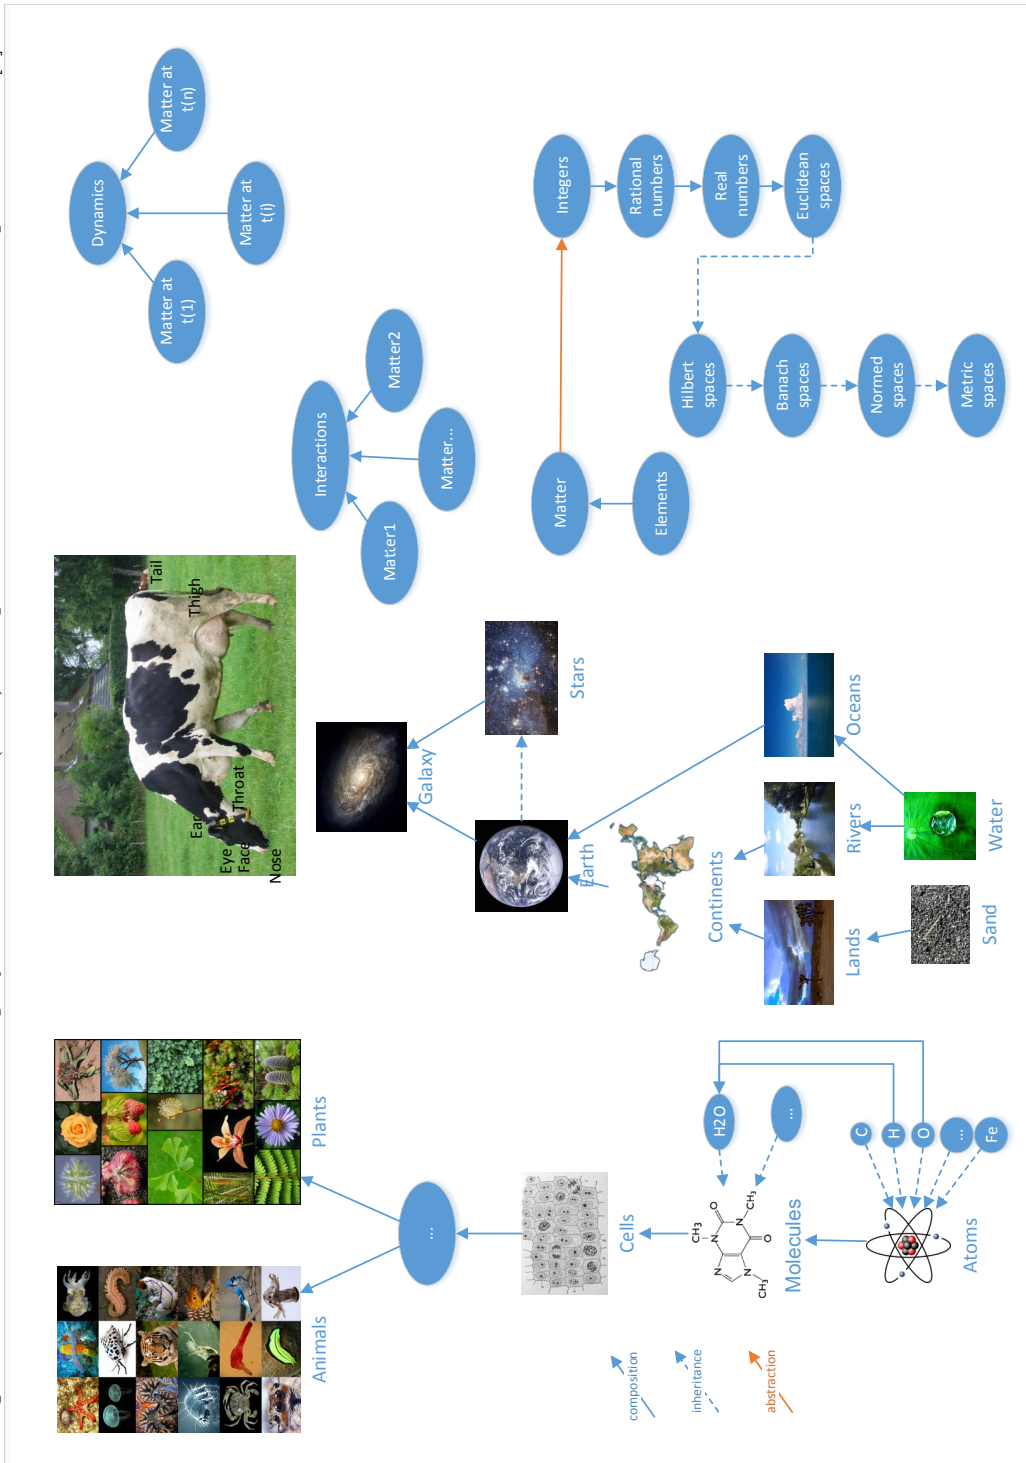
Matter at t(n)

Dynamics

Matter at t(i)

Matter at t(1)

Matter2

Interactions

Matter...

Matter1

Integers

Rational numbers

Real numbers

Euclidean spaces

Hilbert spaces

Banach spaces

Normed spaces

Metric spaces

Matter

Elements

Tail

Thigh

Ear

Throat

Eye

Face

Nose

Stars

Galaxy

Earth

Oceans

Rivers

Water

Continents

Lands

Sand

Plants

Animals

...

Cells

H2O

...

C

H

O

...

Fe

Molecules

Atoms

composition

inheritance

abstraction